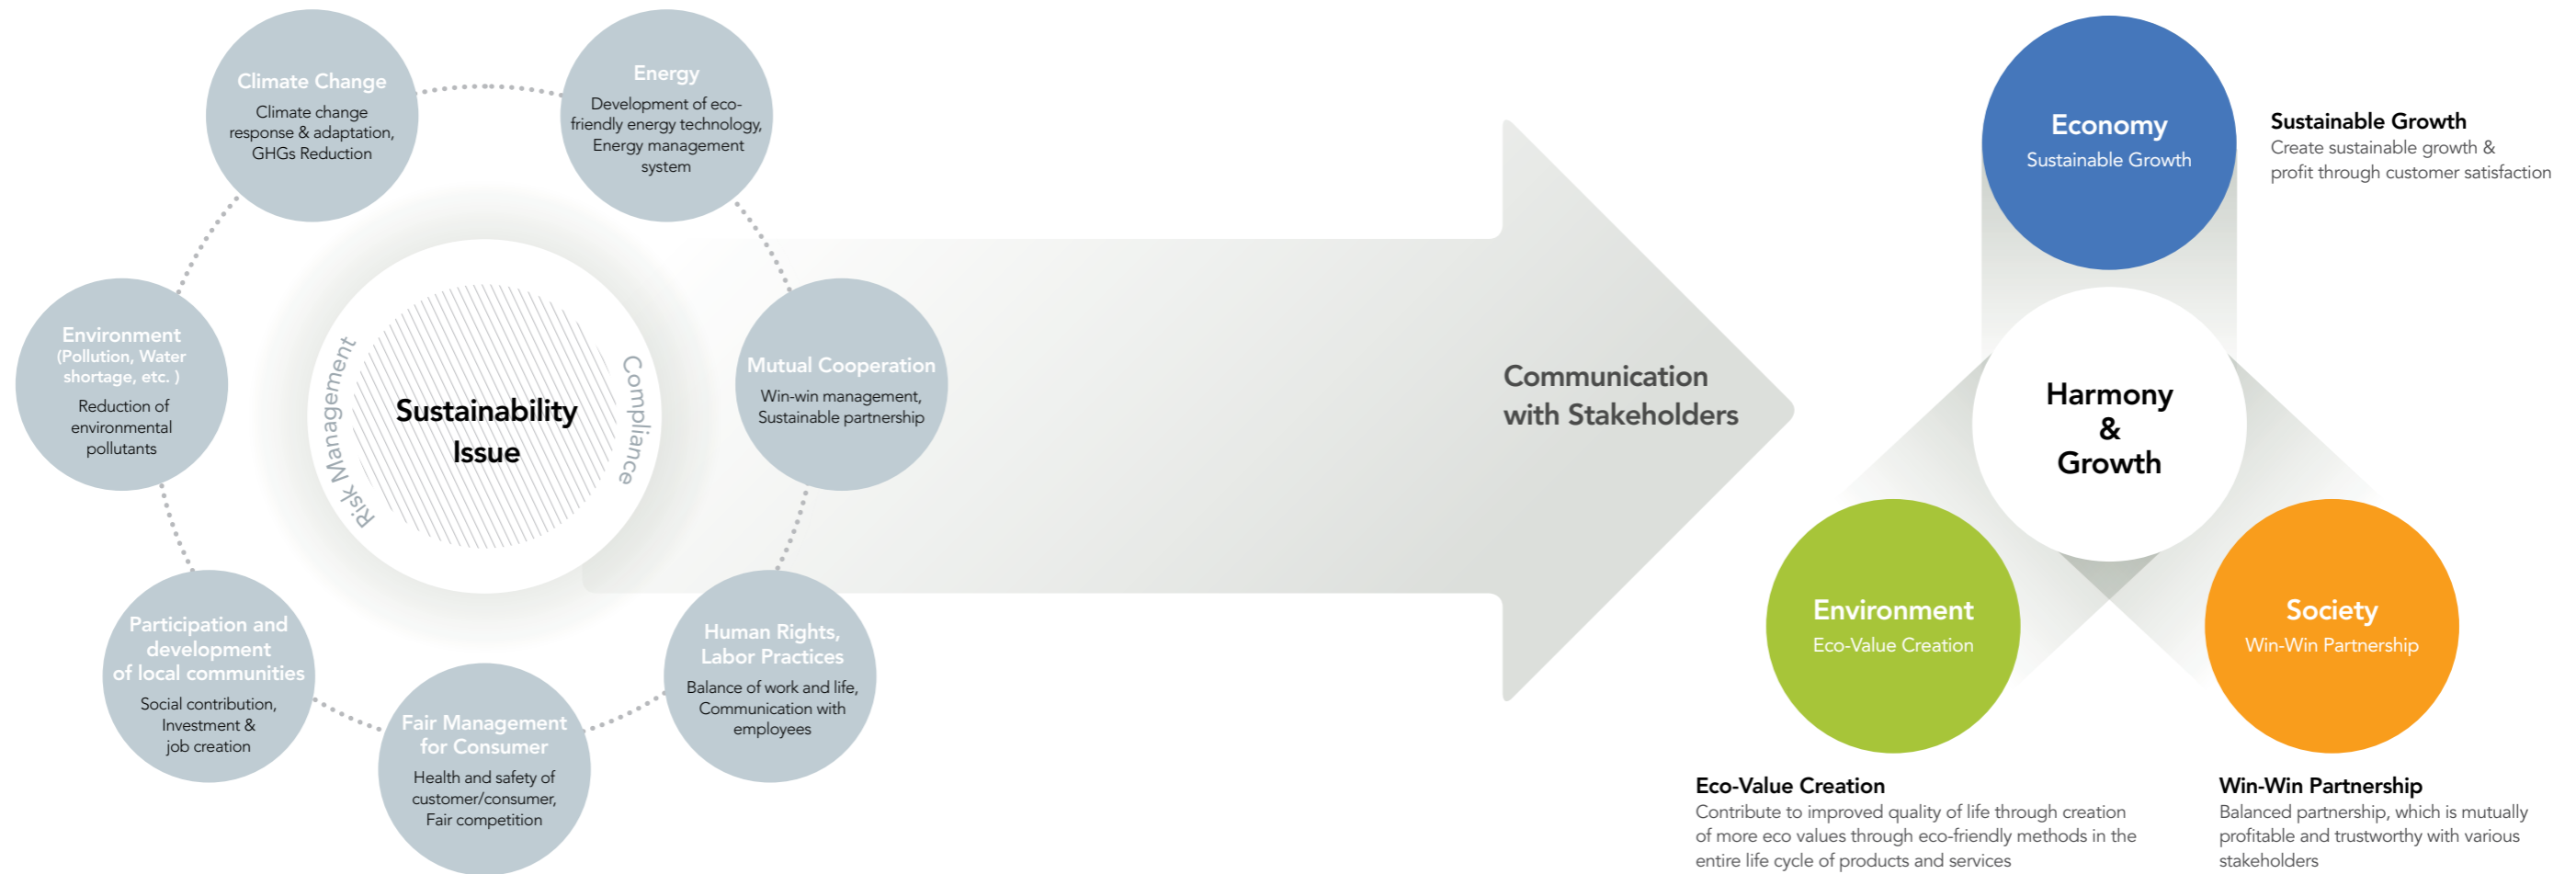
Climate Change
Climate change response & adaptation, GHGs Reduction

Energy
Development of eco-friendly energy technology, Energy management system

Environment (Pollution, Water shortage, etc. )
Reduction of environmental pollutants

Risk Management

Sustainability Issue

Compliance

Mutual Cooperation
Win-win management, Sustainable partnership

Participation and development of local communities
Social contribution, Investment & job creation

Fair Management for Consumer
Health and safety of customer/consumer, Fair competition

Human Rights, Labor Practices
Balance of work and life, Communication with employees

Communication with Stakeholders

Economy
Sustainable Growth

Sustainable Growth
Create sustainable growth & profit through customer satisfaction

Harmony & Growth

Environment
Eco-Value Creation

Society
Win-Win Partnership

Eco-Value Creation
Contribute to improved quality of life through creation of more eco values through eco-friendly methods in the entire life cycle of products and services

Win-Win Partnership
Balanced partnership, which is mutually profitable and trustworthy with various stakeholders